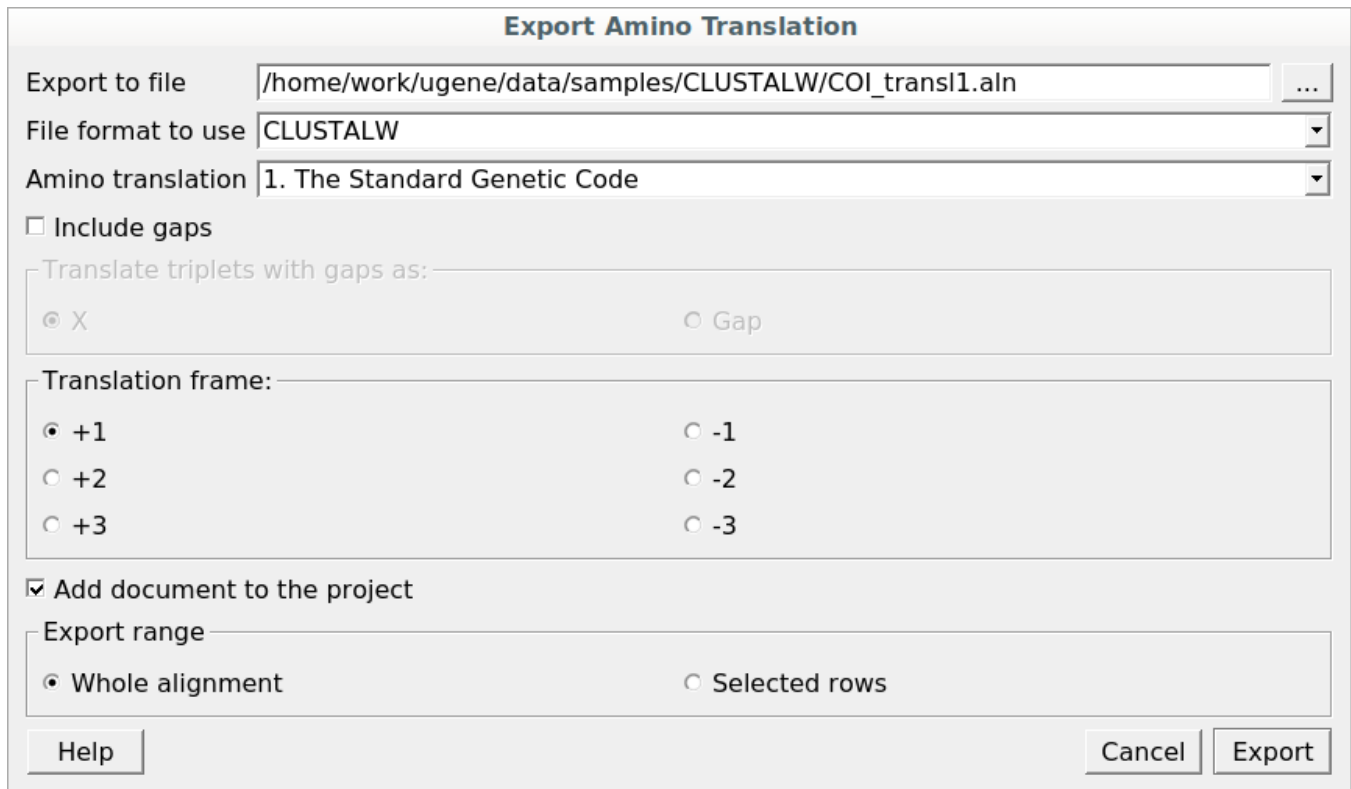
Export Amino Translation

Export to file /home/work/ugene/data/samples/CLUSTALW/COI_transl1.aln ...

File format to use CLUSTALW

Amino translation 1. The Standard Genetic Code

Include gaps

Translate triplets with gaps as:

X

Gap

Translation frame:

+1

-1

+2

-2

+3

-3

Add document to the project

Export range

Whole alignment

Selected rows

Help

Cancel

Export